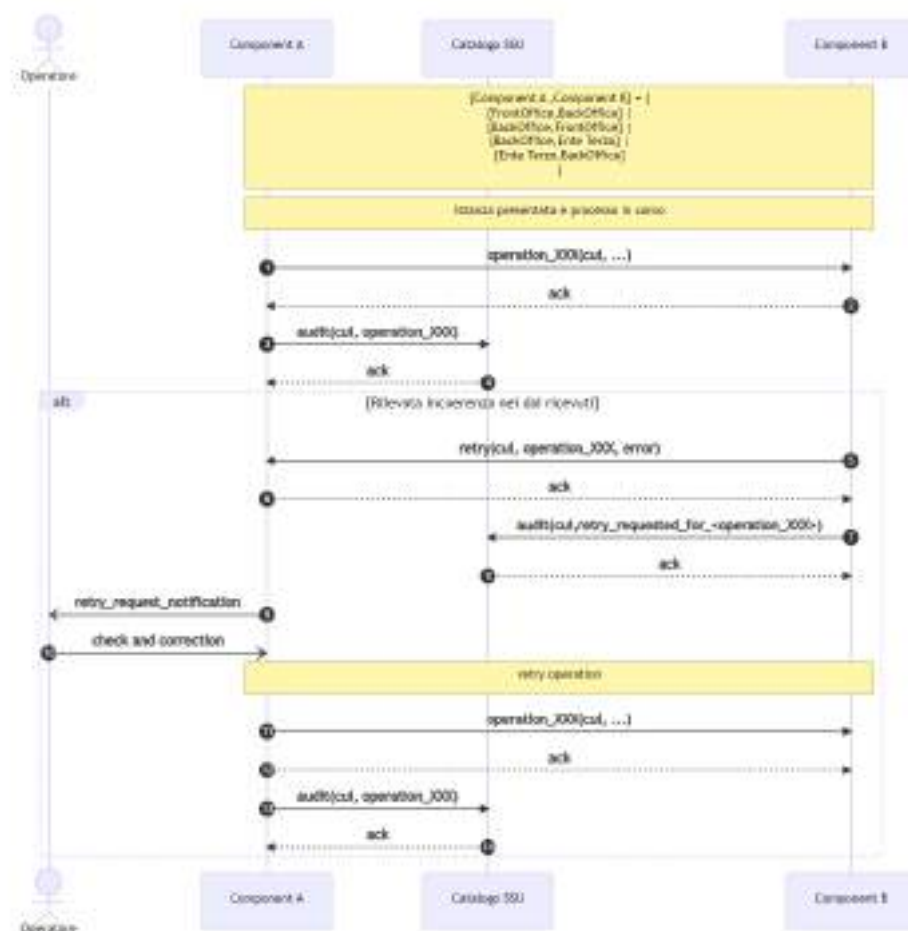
Operatore

Component A

Catalogo SSU

Component B

[Component A ,Component B] = [
[FrontOffice,BackOffice] |
[BackOffice,FrontOffice] |
[BackOffice,Ente Terzo] |
[Ente Terzo,BackOffice]
]

Istanza presentata e presa in carico

1

operation_XXX(cui, ...)

ack

2

3

audit(cui, operation_XXX)

ack

4

alt

[Rilevata incoerenza nei dati ricevuti]

retry(cui, operation_XXX, error)

5

6

ack

audit(cui,retry_requested_for_<operation_XXX>)

7

8

ack

retry_request_notification

9

check and correction

10

retry operation

11

operation_XXX(cui, ...)

12

ack

13

audit(cui, operation_XXX)

ack

14

Operatore

Component A

Catalogo SSU

Component B